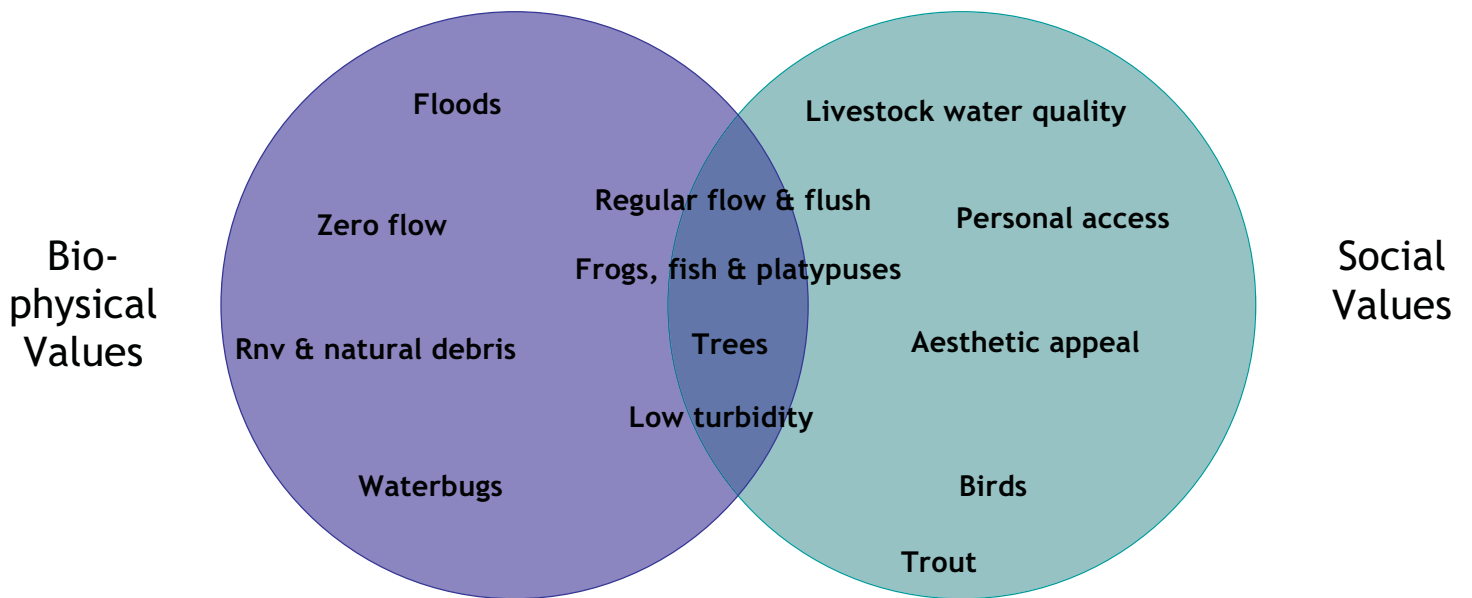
Bio-physical Values

Floods

Zero flow

Rnv & natural debris

Waterbugs

Regular flow & flush

Frogs, fish & platypuses

Trees

Low turbidity

Livestock water quality

Personal access

Aesthetic appeal

Birds

Trout

Social Values